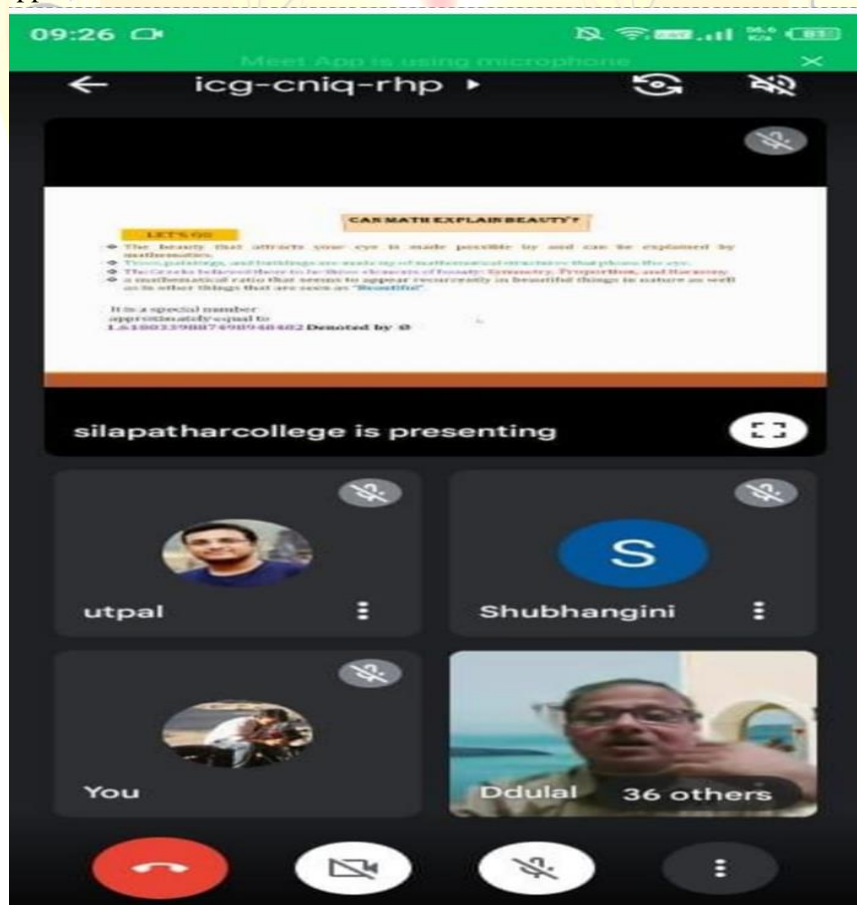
09:26

Meet App is using microphone

icg-cniq-rhp ▸

CAN MATH EXPLAIN BEAUTY?

LET'S GO

The beauty that attracts your eye is made possible by and can be explained by mathematics.

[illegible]

The Greeks believed there to be three elements of beauty: Symmetry, Proportion, and Harmony.

a mathematical ratio that seems to appear recurrently in beautiful things in nature as well as in other things that are seen as "Beautiful"

It is a special number approximately equal to 1.6180339887498948482 Denoted by Φ

silapatharcollege is presenting

utpal

S

Shubhangini

You

Ddulal

36 others